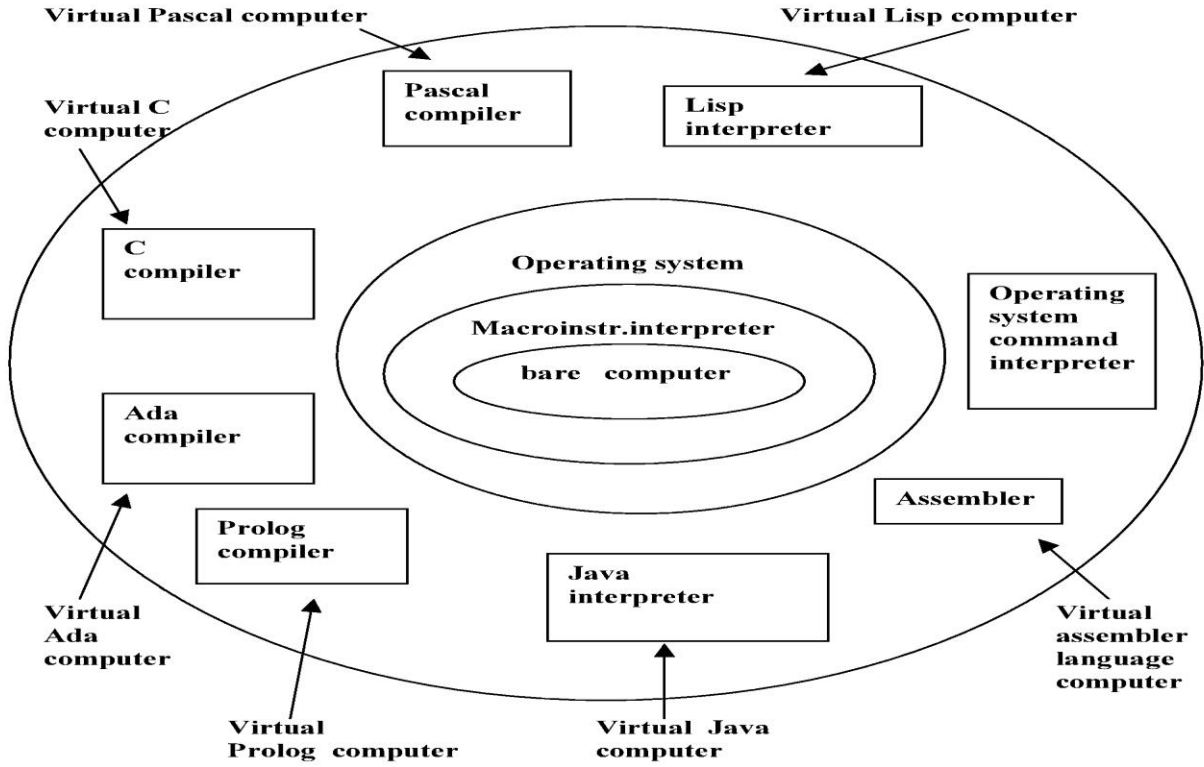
Virtual Pascal computer

Virtual Lisp computer

Pascal compiler

Lisp interpreter

Virtual C computer

C compiler

Operating system

Macroinstr.interpreter

bare computer

Operating system command interpreter

Ada compiler

Assembler

Prolog compiler

Java interpreter

Virtual Ada computer

Virtual assembler language computer

Virtual Prolog computer

Virtual Java computer